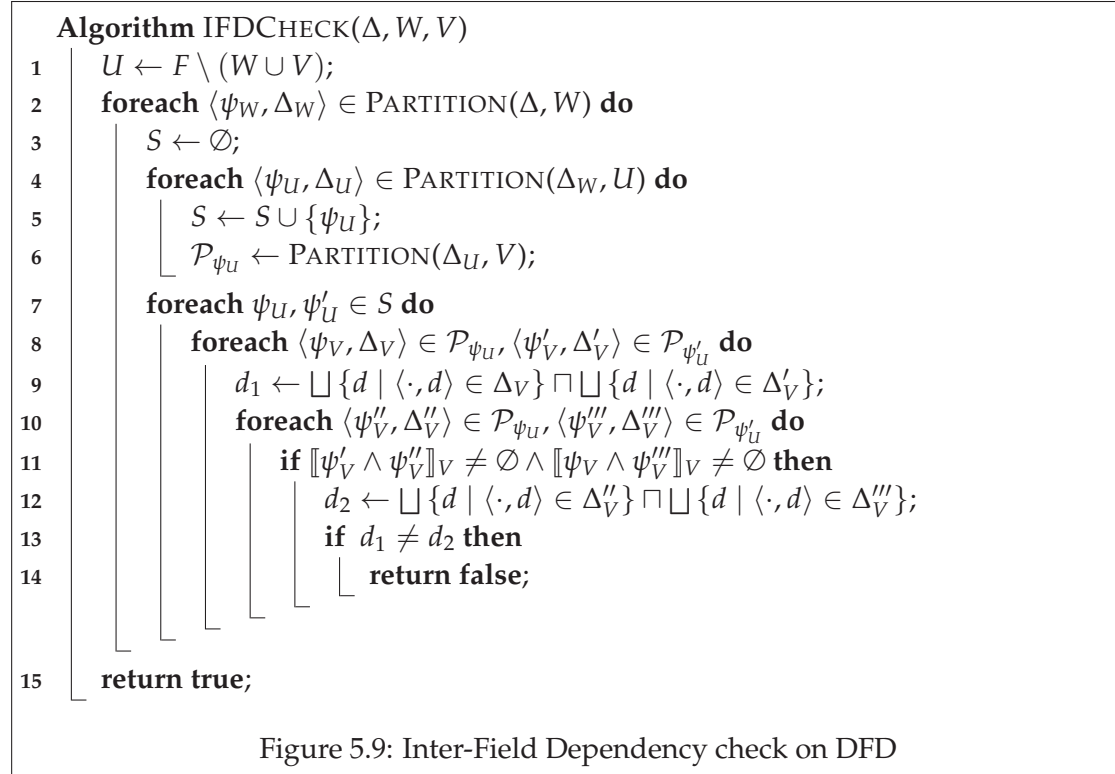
**Algorithm** IFDCHECK($\Delta, W, V$)

1 $U \leftarrow F \setminus (W \cup V)$;

2 **foreach** $\langle \psi_W, \Delta_W \rangle \in$ PARTITION($\Delta, W$) **do**

3 $S \leftarrow \emptyset$;

4 **foreach** $\langle \psi_U, \Delta_U \rangle \in$ PARTITION($\Delta_W, U$) **do**

5 $S \leftarrow S \cup \{\psi_U\}$;

6 $\mathcal{P}_{\psi_U} \leftarrow$ PARTITION($\Delta_U, V$);

7 **foreach** $\psi_U, \psi'_U \in S$ **do**

8 **foreach** $\langle \psi_V, \Delta_V \rangle \in \mathcal{P}_{\psi_U}, \langle \psi'_V, \Delta'_V \rangle \in \mathcal{P}_{\psi'_U}$ **do**

9 $d_1 \leftarrow \bigsqcup \{d \mid \langle \cdot, d \rangle \in \Delta_V\} \sqcap \bigsqcup \{d \mid \langle \cdot, d \rangle \in \Delta'_V\}$;

10 **foreach** $\langle \psi''_V, \Delta''_V \rangle \in \mathcal{P}_{\psi_U}, \langle \psi'''_V, \Delta'''_V \rangle \in \mathcal{P}_{\psi'_U}$ **do**

11 **if** $[\![\psi'_V \wedge \psi''_V]\!]_V \neq \emptyset \wedge [\![\psi_V \wedge \psi'''_V]\!]_V \neq \emptyset$ **then**

12 $d_2 \leftarrow \bigsqcup \{d \mid \langle \cdot, d \rangle \in \Delta''_V\} \sqcap \bigsqcup \{d \mid \langle \cdot, d \rangle \in \Delta'''_V\}$;

13 **if** $d_1 \neq d_2$ **then**

14 **return false**;

15 **return true**;

Figure 5.9: Inter-Field Dependency check on DFD